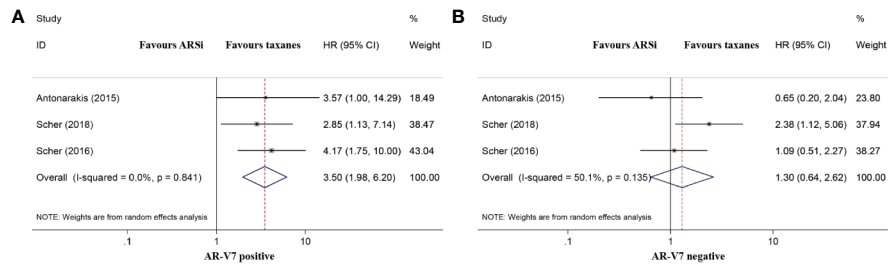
A

| Study<br>ID | Favours ARSi | Favours taxanes | HR (95% CI) | %<br>Weight |
|---|---|---|---|---|
| Antonarakis (2015) | | | 3.57 (1.00, 14.29) | 18.49 |
| Scher (2018) | | | 2.85 (1.13, 7.14) | 38.47 |
| Scher (2016) | | | 4.17 (1.75, 10.00) | 43.04 |
| Overall (I-squared = 0.0%, p = 0.841) | | | 3.50 (1.98, 6.20) | 100.00 |

NOTE: Weights are from random effects analysis

.1 1 10

AR-V7 positive

B

| Study<br>ID | Favours ARSi | Favours taxanes | HR (95% CI) | %<br>Weight |
|---|---|---|---|---|
| Antonarakis (2015) | | | 0.65 (0.20, 2.04) | 23.80 |
| Scher (2018) | | | 2.38 (1.12, 5.06) | 37.94 |
| Scher (2016) | | | 1.09 (0.51, 2.27) | 38.27 |
| Overall (I-squared = 50.1%, p = 0.135) | | | 1.30 (0.64, 2.62) | 100.00 |

NOTE: Weights are from random effects analysis

.1 1 10

AR-V7 negative